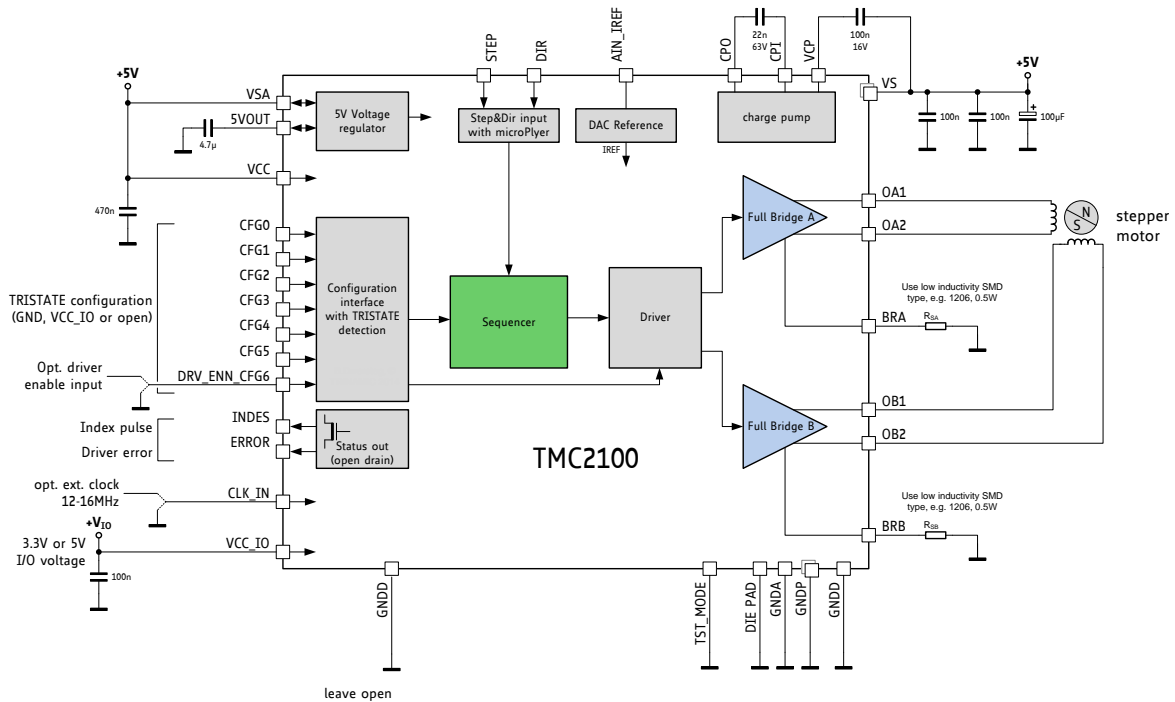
STEP
DIR
AIN_IREF
CPO
22n 63V
CPI
VCP
100n 16V
+5V
VSA
5V Voltage regulator
Step&Dir input with microPlyer
DAC Reference
IREF
charge pump
VS
+5V
100n
100n
100µF
5VOUT
4.7µ
VCC
470n
OA1
Full Bridge A
OA2
stepper motor
N
S
CFG0
CFG1
CFG2
CFG3
CFG4
CFG5
TRISTATE configuration (GND, VCC_IO or open)
Configuration interface with TRISTATE detection
Sequencer
Driver
Use low inductivity SMD type, e.g. 1206, 0.5W
BRA
$R_{SA}$
Opt. driver enable input
DRV_ENN_CFG6
INDES
Index pulse
ERROR
Driver error
Status out (open drain)
OB1
Full Bridge B
OB2
TMC2100
opt. ext. clock 12-16MHz
CLK_IN
Use low inductivity SMD type, e.g. 1206, 0.5W
BRB
$R_{SB}$
$+V_{IO}$
3.3V or 5V I/O voltage
VCC_IO
100n
GNDD
TST_MODE
DIE PAD
GNDA
GNDP
GNDD
leave open